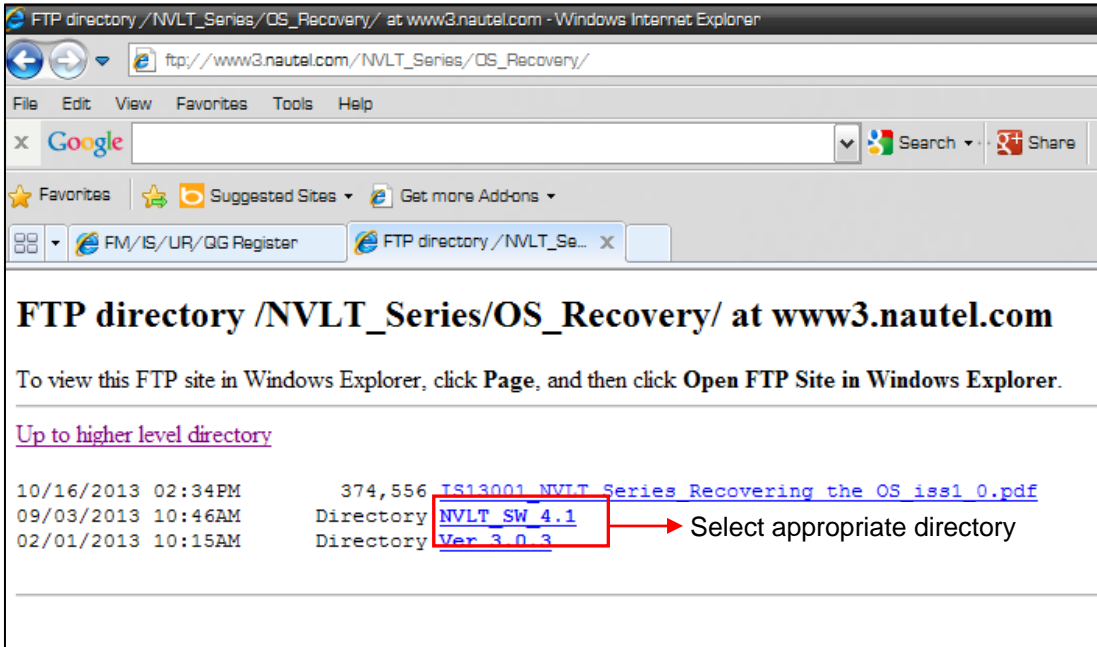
FTP directory /NVLT_Series/OS_Recovery/ at www3.nautel.com - Windows Internet Explorer

ftp://www3.nautel.com/NVLT_Series/OS_Recovery/

File Edit View Favorites Tools Help

x Google Search Share

Favorites Suggested Sites Get more Add-ons

FM/IS/UR/QG Register FTP directory /NVLT_Se...

FTP directory /NVLT_Series/OS_Recovery/ at www3.nautel.com

To view this FTP site in Windows Explorer, click **Page**, and then click **Open FTP Site in Windows Explorer**.

Up to higher level directory

10/16/2013 02:34PM 374,556 IS13001_NVLT_Series_Recovering_the_OS_iss1_0.pdf
09/03/2013 10:46AM Directory NVLT_SW_4.1
02/01/2013 10:15AM Directory Ver_3.0.3

Select appropriate directory